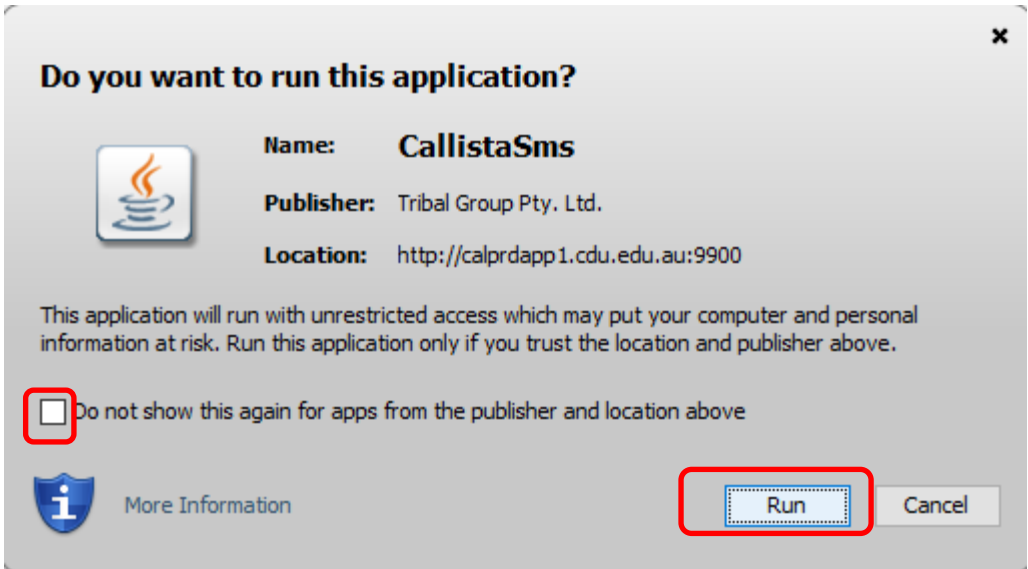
Do you want to run this application?

Name: CallistaSms

Publisher: Tribal Group Pty. Ltd.

Location: http://calprdapp1.cdu.edu.au:9900

This application will run with unrestricted access which may put your computer and personal information at risk. Run this application only if you trust the location and publisher above.

Do not show this again for apps from the publisher and location above

More Information

Run

Cancel